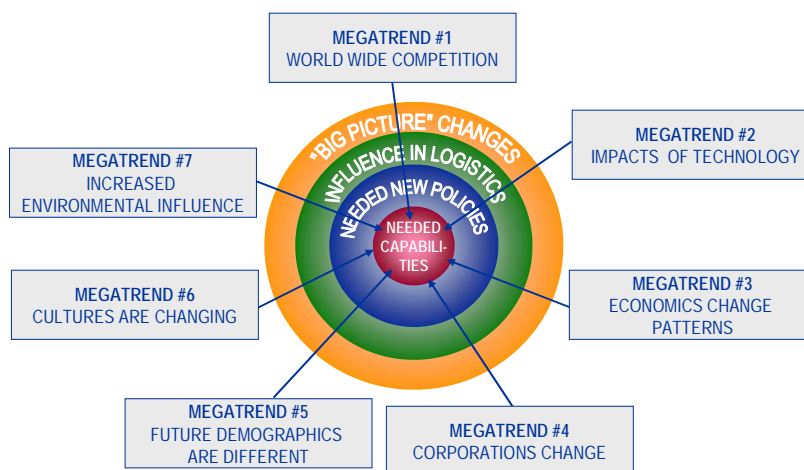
MEGATREND #1
WORLD WIDE COMPETITION

MEGATREND #7
INCREASED
ENVIRONMENTAL INFLUENCE

"BIG PICTURE" CHANGES

INFLUENCE IN LOGISTICS

NEEDED NEW POLICIES

NEEDED CAPABILITIES

MEGATREND #2
IMPACTS OF TECHNOLOGY

MEGATREND #6
CULTURES ARE CHANGING

MEGATREND #3
ECONOMICS CHANGE PATTERNS

MEGATREND #5
FUTURE DEMOGRAPHICS ARE DIFFERENT

MEGATREND #4
CORPORATIONS CHANGE